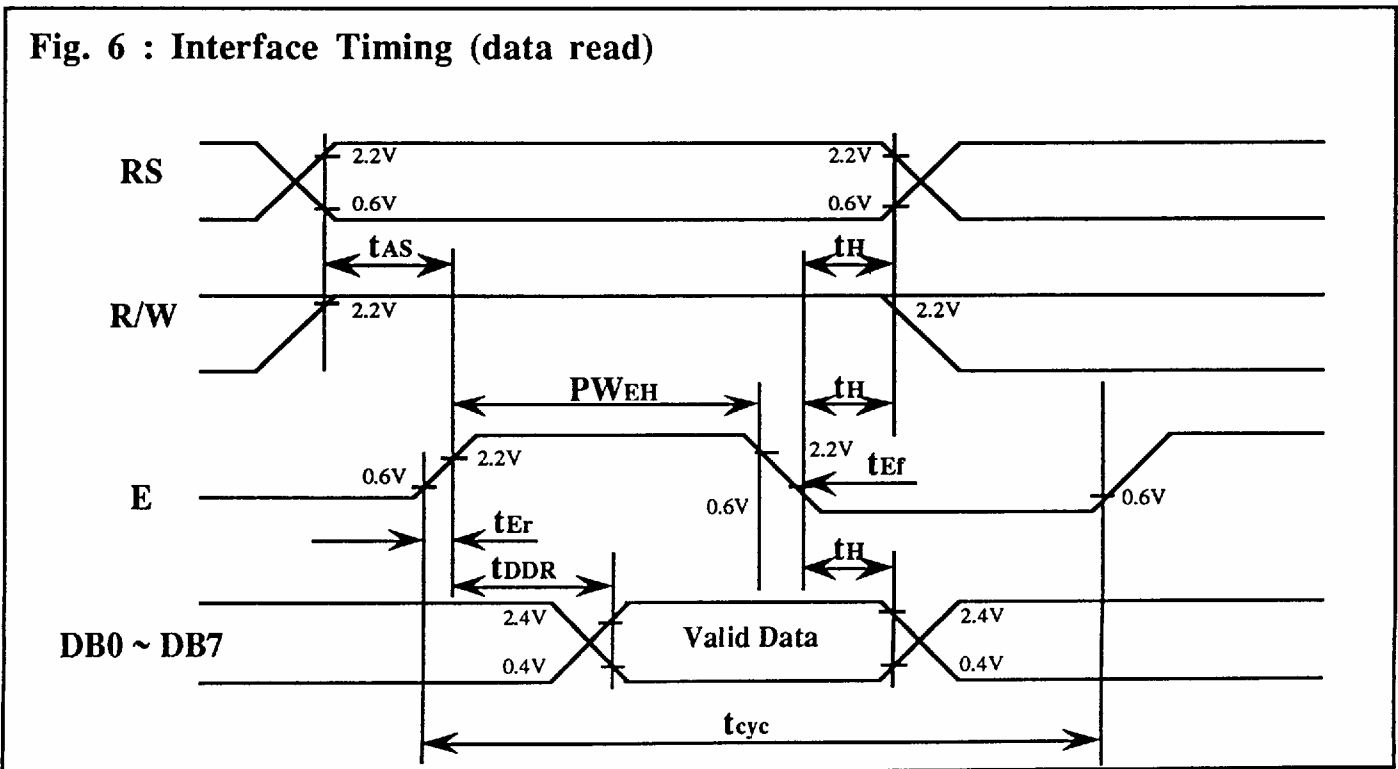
Fig. 6 : Interface Timing (data read)

RS

2.2V

0.6V

2.2V

0.6V

$t_{AS}$

$t_H$

R/W

2.2V

2.2V

$PW_{EH}$

$t_H$

E

0.6V

2.2V

0.6V

2.2V

$t_{Ef}$

0.6V

$t_{Er}$

$t_{DDR}$

$t_H$

DB0 ~ DB7

2.4V

0.4V

Valid Data

2.4V

0.4V

$t_{cyc}$